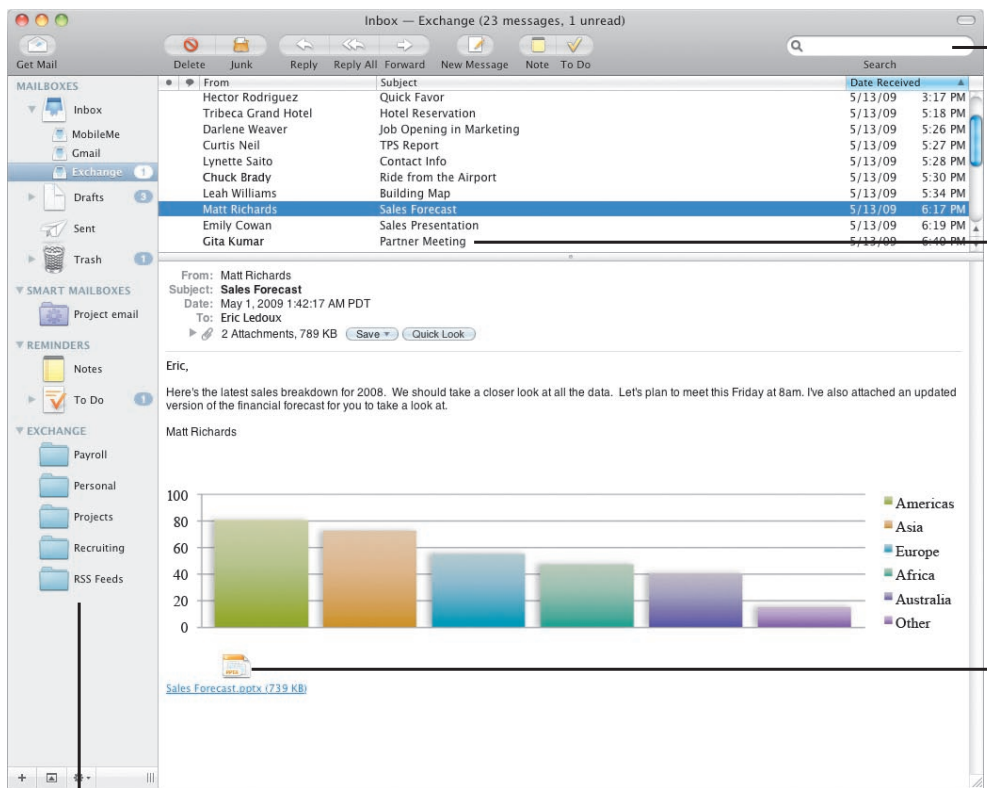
Inbox — Exchange (23 messages, 1 unread)

Get Mail
Delete Junk Reply Reply All Forward New Message Note To Do
Search

MAILBOXES
Inbox
MobileMe
Gmail
Exchange 1
Drafts 3
Sent
Trash 1
SMART MAILBOXES
Project email
REMINDERS
Notes
To Do 1
EXCHANGE
Payroll
Personal
Projects
Recruiting
RSS Feeds

| From | Subject | Date Received | |
|---|---|---|---|
| Hector Rodriguez | Quick Favor | 5/13/09 | 3:17 PM |
| Tribeca Grand Hotel | Hotel Reservation | 5/13/09 | 5:18 PM |
| Darlene Weaver | Job Opening in Marketing | 5/13/09 | 5:26 PM |
| Curtis Neil | TPS Report | 5/13/09 | 5:27 PM |
| Lynette Saito | Contact Info | 5/13/09 | 5:28 PM |
| Chuck Brady | Ride from the Airport | 5/13/09 | 5:30 PM |
| Leah Williams | Building Map | 5/13/09 | 5:34 PM |
| Matt Richards | Sales Forecast | 5/13/09 | 6:17 PM |
| Emily Cowan | Sales Presentation | 5/13/09 | 6:19 PM |
| Gita Kumar | Partner Meeting | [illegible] | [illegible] |

From: Matt Richards
Subject: Sales Forecast
Date: May 1, 2009 1:42:17 AM PDT
To: Eric Ledoux
2 Attachments, 789 KB Save Quick Look

Eric,

Here's the latest sales breakdown for 2008. We should take a closer look at all the data. Let's plan to meet this Friday at 8am. I've also attached an updated version of the financial forecast for you to take a look at.

Matt Richards

100
80
60
40
20
0
Americas
Asia
Europe
Africa
Australia
Other

Sales Forecast.pptx (739 KB)